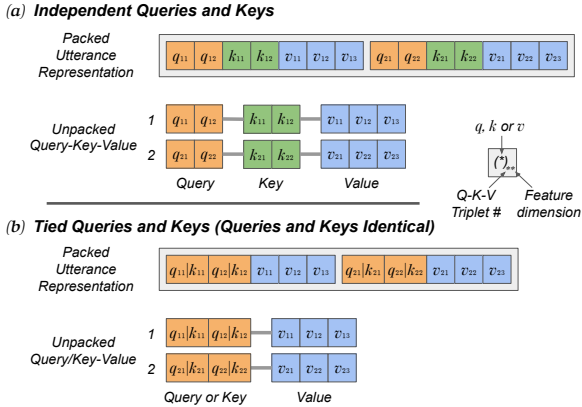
(a) Independent Queries and Keys

Packed Utterance Representation

| $q_{11}$ | $q_{12}$ | $k_{11}$ | $k_{12}$ | $v_{11}$ | $v_{12}$ | $v_{13}$ | $q_{21}$ | $q_{22}$ | $k_{21}$ | $k_{22}$ | $v_{21}$ | $v_{22}$ | $v_{23}$ |
|---|---|---|---|---|---|---|---|---|---|---|---|---|---|

Unpacked Query-Key-Value

1 $q_{11}$ $q_{12}$ — $k_{11}$ $k_{12}$ — $v_{11}$ $v_{12}$ $v_{13}$

2 $q_{21}$ $q_{22}$ — $k_{21}$ $k_{22}$ — $v_{21}$ $v_{22}$ $v_{23}$

Query Key Value

$q$, $k$ or $v$

$(\cdot)_{**}$

Q-K-V Triplet #

Feature dimension

(b) Tied Queries and Keys (Queries and Keys Identical)

Packed Utterance Representation

| $q_{11}\|k_{11}$ | $q_{12}\|k_{12}$ | $v_{11}$ | $v_{12}$ | $v_{13}$ | $q_{21}\|k_{21}$ | $q_{22}\|k_{22}$ | $v_{21}$ | $v_{22}$ | $v_{23}$ |
|---|---|---|---|---|---|---|---|---|---|

Unpacked Query/Key-Value

1 $q_{11}|k_{11}$ $q_{12}|k_{12}$ — $v_{11}$ $v_{12}$ $v_{13}$

2 $q_{21}|k_{21}$ $q_{22}|k_{22}$ — $v_{21}$ $v_{22}$ $v_{23}$

Query or Key Value